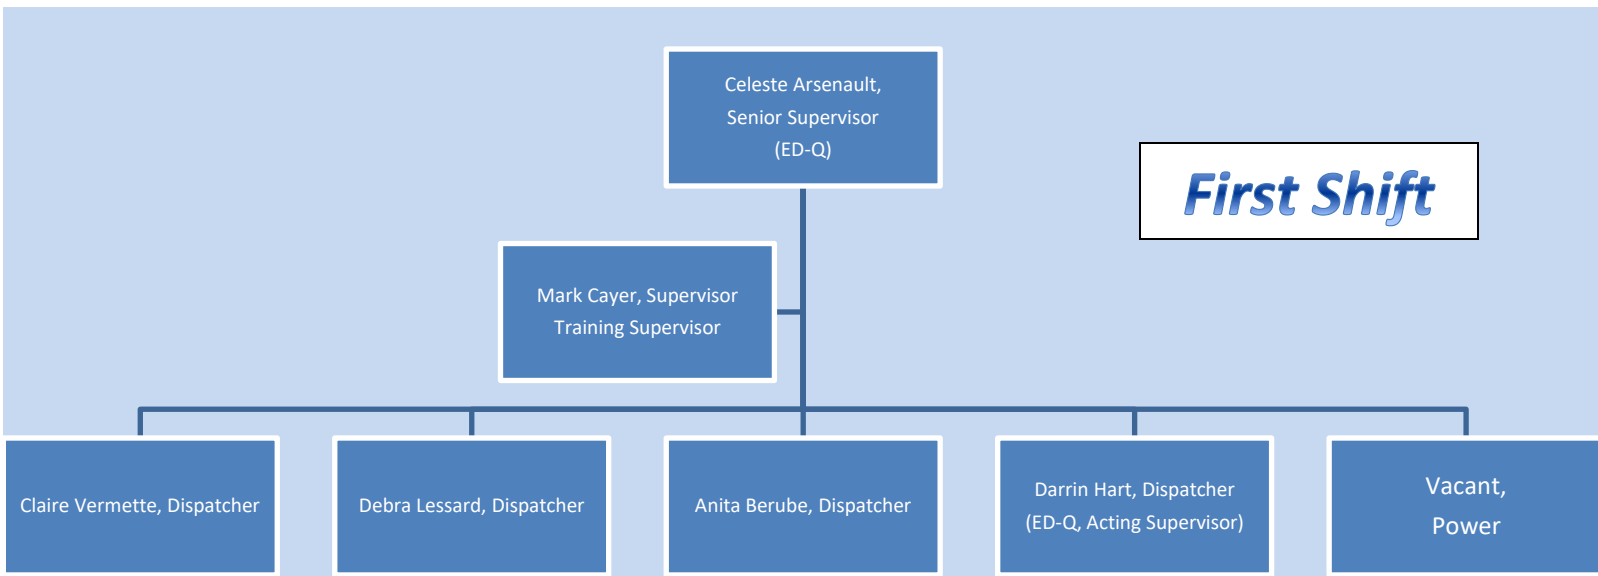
Celeste Arsenault,
Senior Supervisor
(ED-Q)

First Shift

Mark Cayer, Supervisor
Training Supervisor

Claire Vermette, Dispatcher

Debra Lessard, Dispatcher

Anita Berube, Dispatcher

Darrin Hart, Dispatcher
(ED-Q, Acting Supervisor)

Vacant,
Power